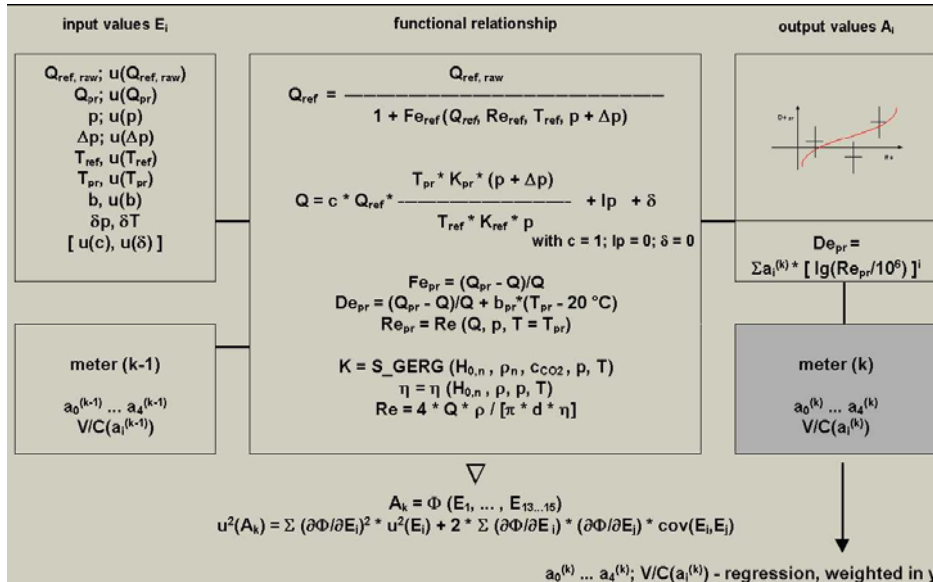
input values $E_i$

functional relationship

output values $A_i$

$Q_{ref, raw}$; $u(Q_{ref, raw})$
$Q_{pr}$; $u(Q_{pr})$
p; u(p)
$\Delta p$; $u(\Delta p)$
$T_{ref}$, $u(T_{ref})$
$T_{pr}$, $u(T_{pr})$
b, u(b)
$\delta p$, $\delta T$
[ u(c), u($\delta$) ]

$Q_{ref} = \frac{Q_{ref, raw}}{1 + Fe_{ref}(Q_{ref}, Re_{ref}, T_{ref}, p + \Delta p)}$

$Q = c * Q_{ref} * \frac{T_{pr} * K_{pr} * (p + \Delta p)}{T_{ref} * K_{ref} * p} + lp + \delta$
with c = 1; lp = 0; $\delta$ = 0

$Fe_{pr} = (Q_{pr} - Q)/Q$
$De_{pr} = (Q_{pr} - Q)/Q + b_{pr}*(T_{pr} - 20\ °C)$
$Re_{pr} = Re\ (Q, p, T = T_{pr})$

K = S_GERG ($H_{0,n}$, $\rho_n$, $c_{CO2}$, p, T)
$\eta = \eta\ (H_{0,n}, \rho, p, T)$
$Re = 4 * Q * \rho / [\pi * d * \eta]$

$Q_{e,pr}$
$Re$

$De_{pr} =$
$\Sigma a_i^{(k)} * [\ lg(Re_{pr}/10^6)\ ]^i$

meter (k-1)
$a_0^{(k-1)} \dots a_4^{(k-1)}$
$V/C(a_i^{(k-1)})$

meter (k)
$a_0^{(k)} \dots a_4^{(k)}$
$V/C(a_i^{(k)})$

$\nabla$

$A_k = \Phi\ (E_1, \dots, E_{13\dots15})$
$u^2(A_k) = \Sigma\ (\partial\Phi/\partial E_i)^2 * u^2(E_i) + 2 * \Sigma\ (\partial\Phi/\partial E_i) * (\partial\Phi/\partial E_j) * cov(E_i,E_j)$

$a_0^{(k)} \dots a_4^{(k)}$; $V/C(a_i^{(k)})$ - regression, weighted in y